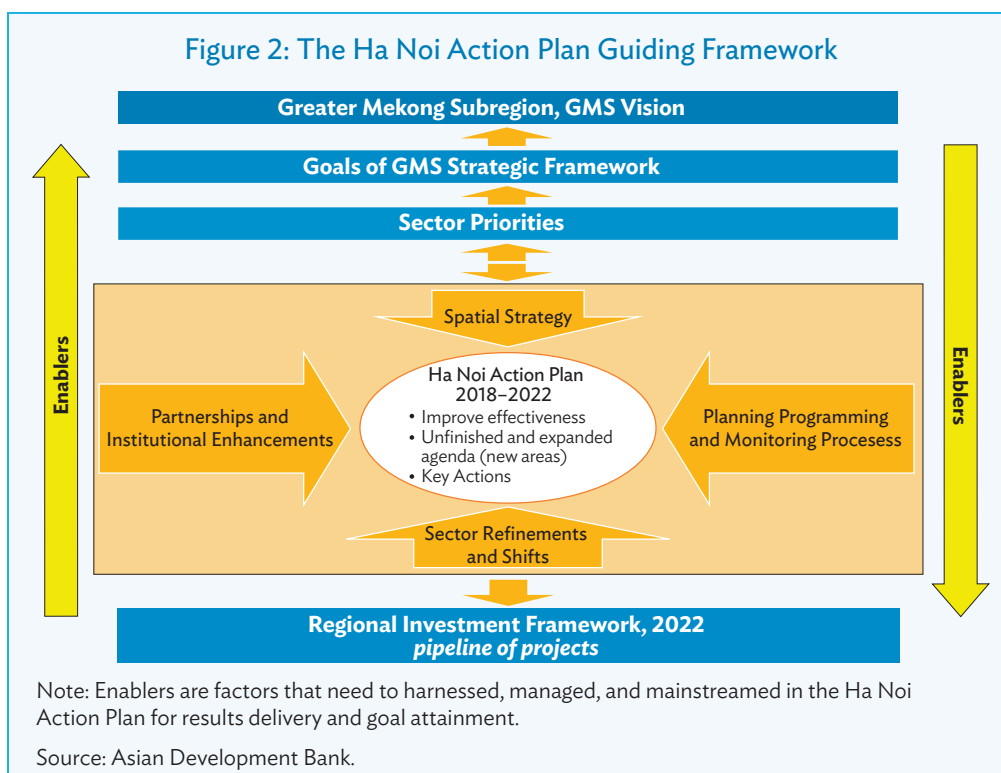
Figure 2: The Ha Noi Action Plan Guiding Framework

Greater Mekong Subregion, GMS Vision

Goals of GMS Strategic Framework

Sector Priorities

Enablers

Enablers

Spatial Strategy

Partnerships and Institutional Enhancements

Ha Noi Action Plan 2018–2022
• Improve effectiveness
• Unfinished and expanded agenda (new areas)
• Key Actions

Planning Programming and Monitoring Procesess

Sector Refinements and Shifts

Regional Investment Framework, 2022
*pipeline of projects*

Note: Enablers are factors that need to harnessed, managed, and mainstreamed in the Ha Noi Action Plan for results delivery and goal attainment.

Source: Asian Development Bank.